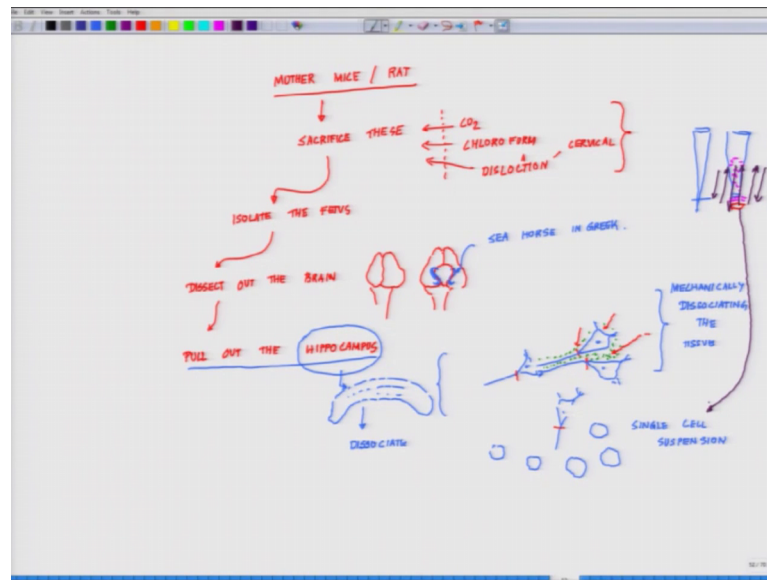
File Edit View Insert Actions Tools Help

MOTHER MICE / RAT

SACRIFICE THESE

$CO_2$

CHLOROFORM

&

DISLOCTION

CERVICAL

ISOLATE THE FETUS

DISSECT OUT THE BRAIN

SEA HORSE IN GREEK.

PULL OUT THE HIPPOCAMPOS

DISSOCIATE

MECHANICALLY DISSOCIATING THE TISSUE

SINGLE CELL SUSPENSION